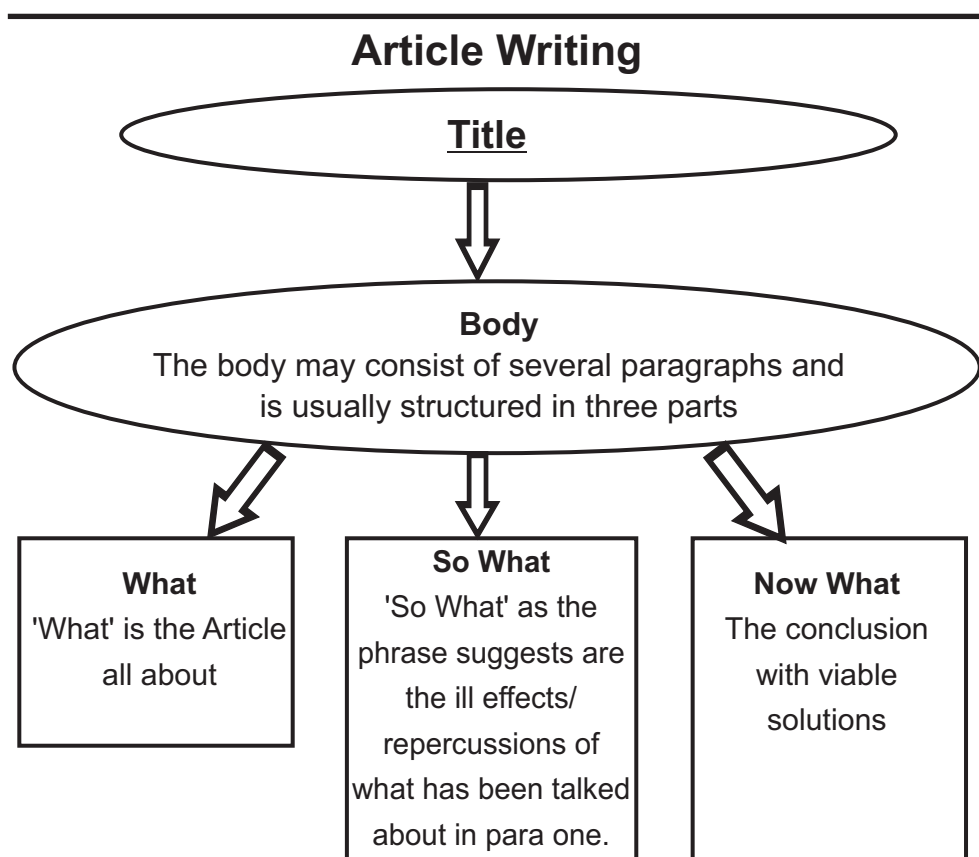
Article Writing

Title

Body
The body may consist of several paragraphs and is usually structured in three parts

What
'What' is the Article all about

So What
'So What' as the phrase suggests are the ill effects/ repercussions of what has been talked about in para one.

Now What
The conclusion with viable solutions